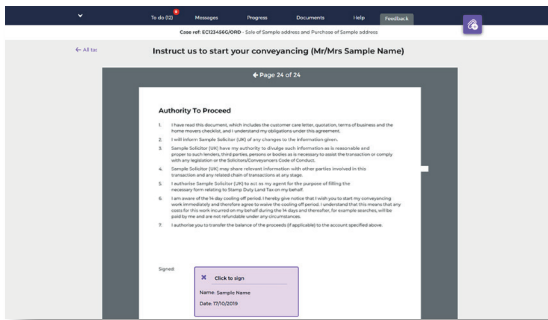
To do (12) Messages Progress Documents Help Feedback

Case ref: EC123456G/ORD - Sale of Sample address and Purchase of Sample address

← All tas

Instruct us to start your conveyancing (Mr/Mrs Sample Name)

Page 24 of 24

Authority To Proceed

1. I have read this document, which includes the customer care letter, quotation, terms of business and the home movers checklist, and I understand my obligations under this agreement.

2. I will inform Sample Solicitor (UK) of any changes to the information given.

3. Sample Solicitor (UK) have my authority to divulge such information as is reasonable and proper to such lenders, third parties, persons or bodies as is necessary to assist the transaction or comply with any legislation or the Solicitors/Conveyancers Code of Conduct.

4. Sample Solicitor (UK) may share relevant information with other parties involved in this transaction and any related chain of transactions at any stage.

5. I authorise Sample Solicitor (UK) to act as my agent for the purpose of filling the necessary form relating to Stamp Duty Land Tax on my behalf.

6. I am aware of the 14 day cooling off period. I hereby give notice that I wish you to start my conveyancing work immediately and therefore agree to waive the cooling off period. I understand that this means that any costs for the work incurred on my behalf during the 14 days and thereafter, for example searches, will be paid by me and are not refundable under any circumstances.

7. I authorise you to transfer the balance of the proceeds (if applicable) to the account specified above.

Signed:

Click to sign

Name: Sample Name

Date: 17/10/2019